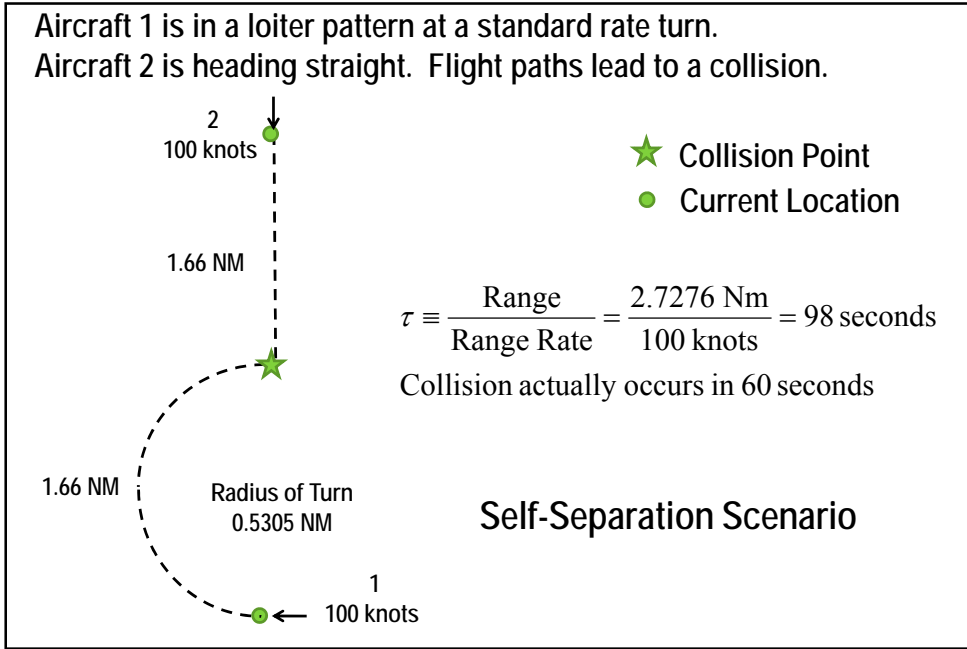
Aircraft 1 is in a loiter pattern at a standard rate turn.
Aircraft 2 is heading straight. Flight paths lead to a collision.

2
100 knots

Collision Point
Current Location

1.66 NM

$\tau \equiv \frac{\text{Range}}{\text{Range Rate}} = \frac{2.7276 \text{ Nm}}{100 \text{ knots}} = 98 \text{ seconds}$

Collision actually occurs in 60 seconds

1.66 NM

Radius of Turn
0.5305 NM

Self-Separation Scenario

1
100 knots